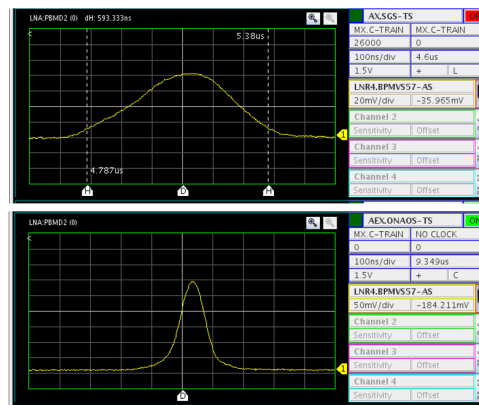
LNA:PBMD2 (0) dH: 593.333ns

5.38us

4.787us

1

AX.SGS-TS

MX.C-TRAIN | MX.C-TRAIN
26000 | 0
100ns/div | 4.6us
1.5V | + | L

LNR4.BPMVS57-AS
20mV/div | -35.965mV

Channel 2
Sensitivity | Offset

Channel 3
Sensitivity | Offset

Channel 4
Sensitivity | Offset

LNA:PBMD2 (0)

1

AEX.ONAOS-TS

MX.C-TRAIN | NO CLOCK
0 | 0
100ns/div | 9.349us
1.5V | + | C

LNR4.BPMVS57-AS
50mV/div | -184.211mV

Channel 2
Sensitivity | Offset

Channel 3
Sensitivity | Offset

Channel 4
Sensitivity | Offset